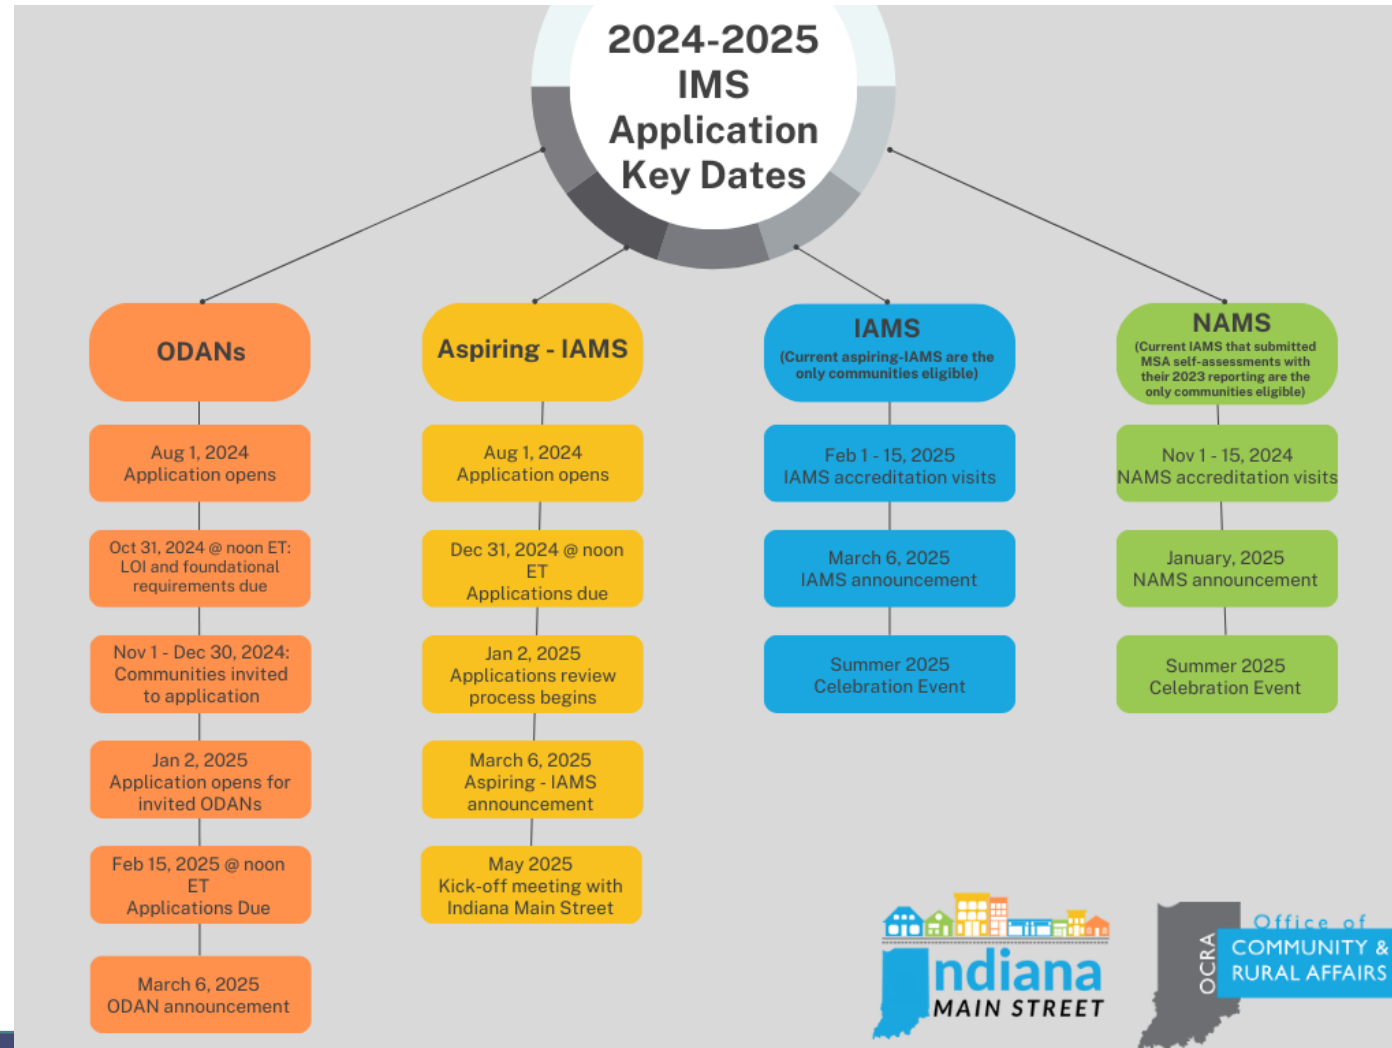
2024-2025 IMS Application Key Dates

ODANs

Aug 1, 2024
Application opens

Oct 31, 2024 @ noon ET:
LOI and foundational requirements due

Nov 1 - Dec 30, 2024:
Communities invited to application

Jan 2, 2025
Application opens for invited ODANs

Feb 15, 2025 @ noon ET
Applications Due

March 6, 2025
ODAN announcement

Aspiring - IAMS

Aug 1, 2024
Application opens

Dec 31, 2024 @ noon ET
Applications due

Jan 2, 2025
Applications review process begins

March 6, 2025
Aspiring - IAMS announcement

May 2025
Kick-off meeting with Indiana Main Street

IAMS
(Current aspiring-IAMS are the only communities eligible)

Feb 1 - 15, 2025
IAMS accreditation visits

March 6, 2025
IAMS announcement

Summer 2025
Celebration Event

NAMS
(Current IAMS that submitted MSA self-assessments with their 2023 reporting are the only communities eligible)

Nov 1 - 15, 2024
NAMS accreditation visits

January, 2025
NAMS announcement

Summer 2025
Celebration Event

Indiana MAIN STREET

OCRA Office of COMMUNITY & RURAL AFFAIRS